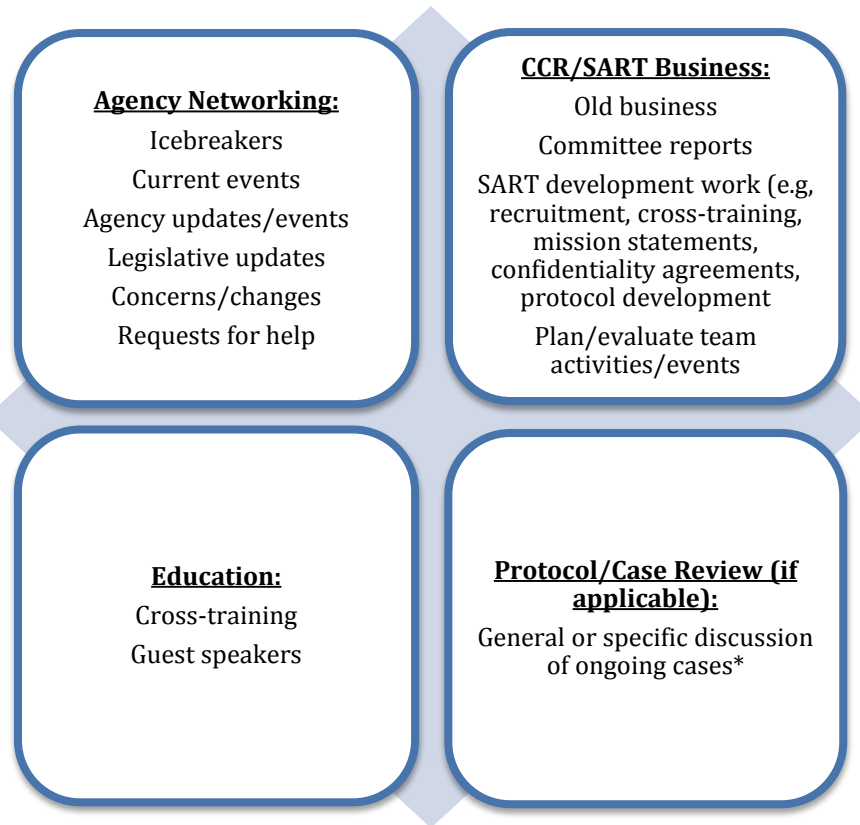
Agency Networking:

Icebreakers

Current events

Agency updates/events

Legislative updates

Concerns/changes

Requests for help

CCR/SART Business:

Old business

Committee reports

SART development work (e.g, recruitment, cross-training, mission statements, confidentiality agreements, protocol development

Plan/evaluate team activities/events

Education:

Cross-training

Guest speakers

Protocol/Case Review (if applicable):

General or specific discussion of ongoing cases*